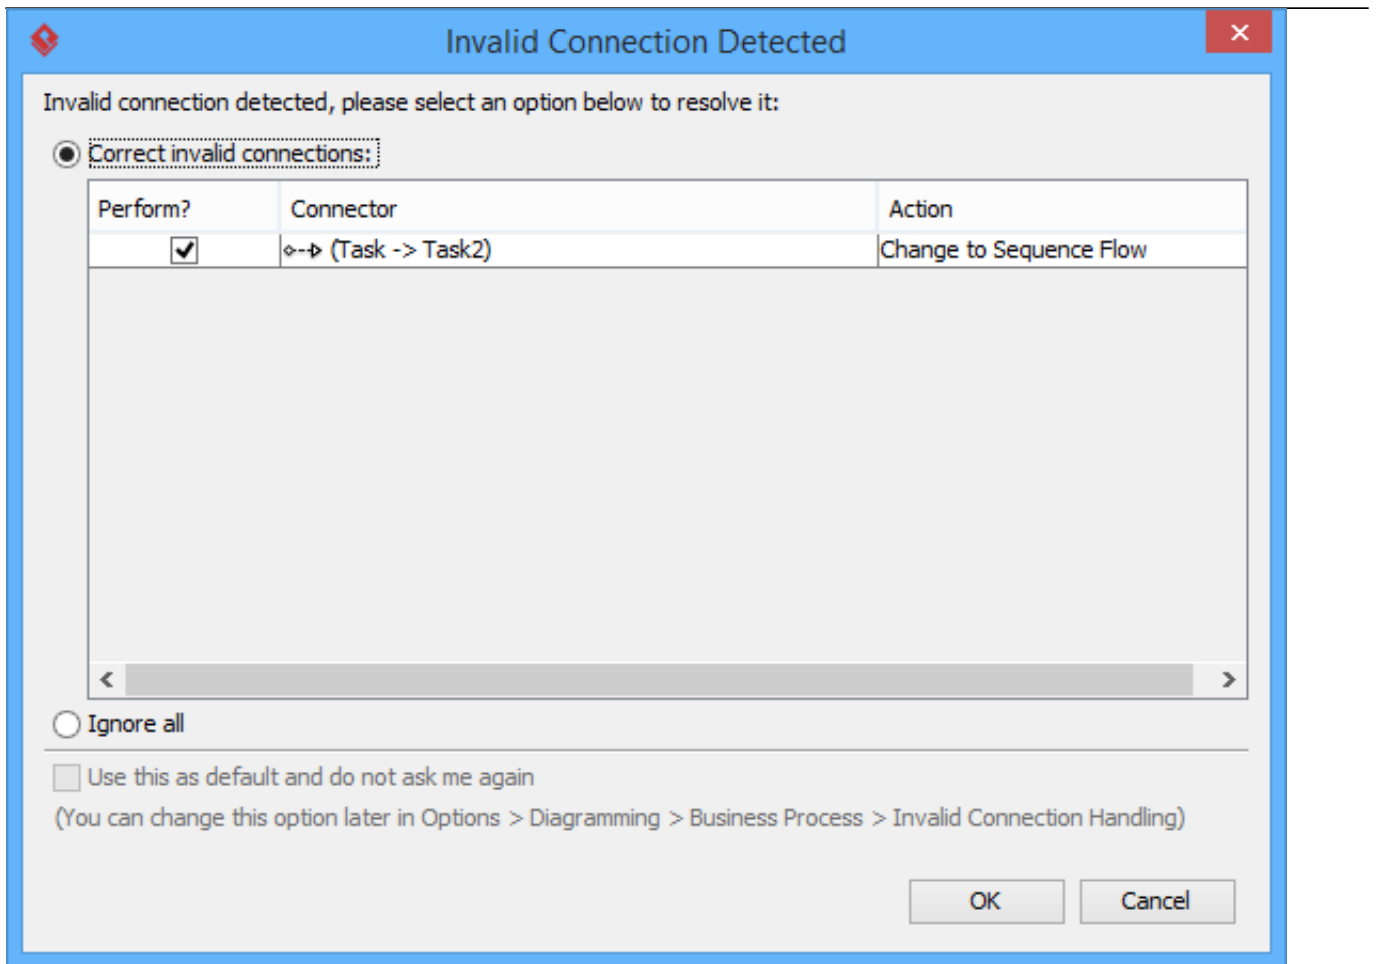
Invalid Connection Detected

Invalid connection detected, please select an option below to resolve it:

Correct invalid connections:

| Perform? | Connector | Action |
|---|---|---|
| ✓ | (Task -> Task2) | Change to Sequence Flow |

Ignore all

Use this as default and do not ask me again

(You can change this option later in Options > Diagramming > Business Process > Invalid Connection Handling)

OK

Cancel